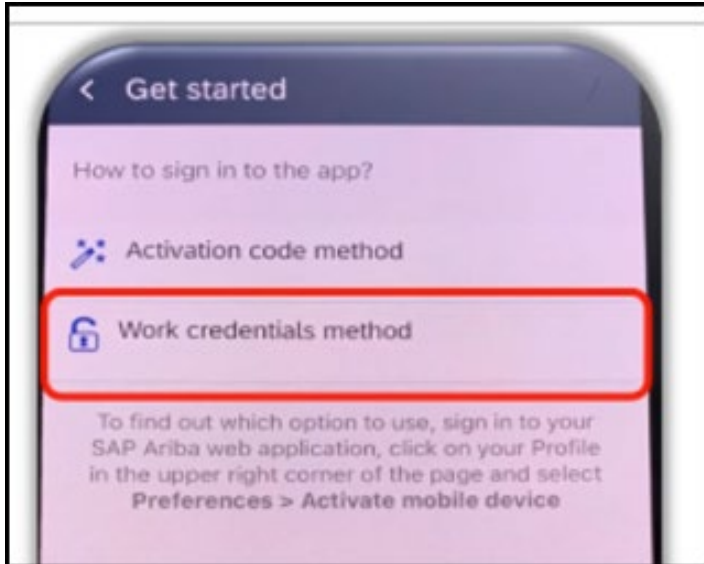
< Get started

How to sign in to the app?

Activation code method

Work credentials method

To find out which option to use, sign in to your SAP Ariba web application, click on your Profile in the upper right corner of the page and select **Preferences > Activate mobile device**